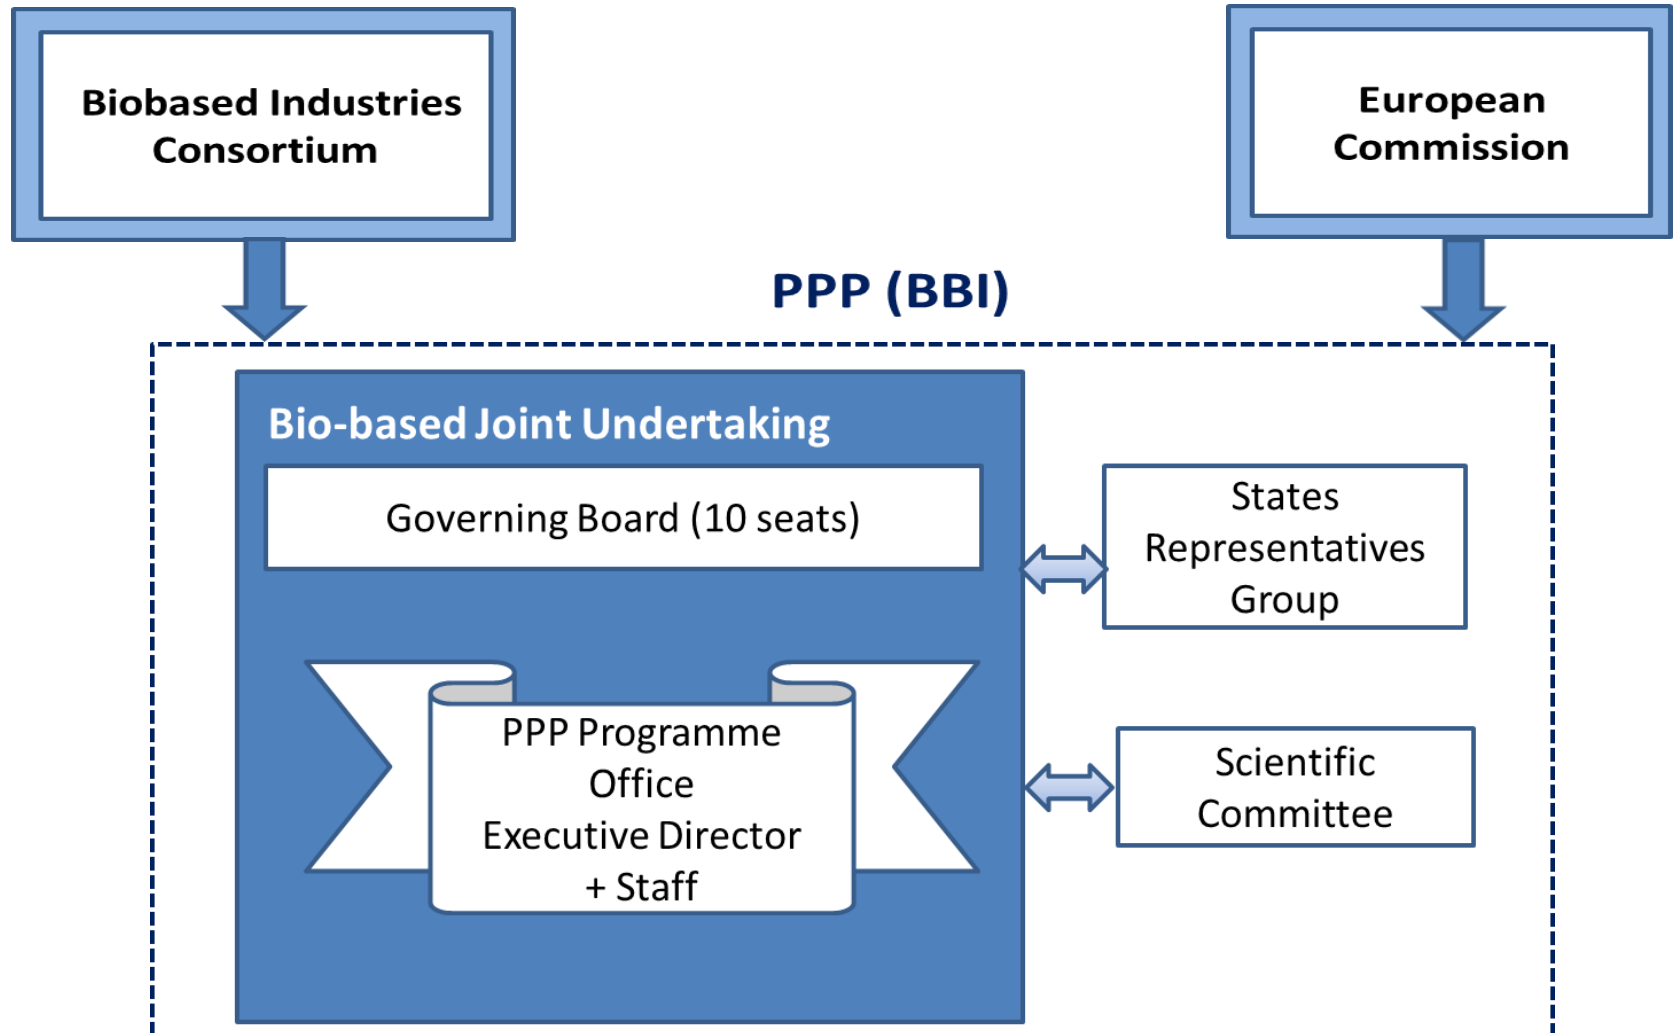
Biobased Industries Consortium

European Commission

PPP (BBI)

Bio-based Joint Undertaking

Governing Board (10 seats)

PPP Programme Office
Executive Director
+ Staff

States Representatives Group

Scientific Committee